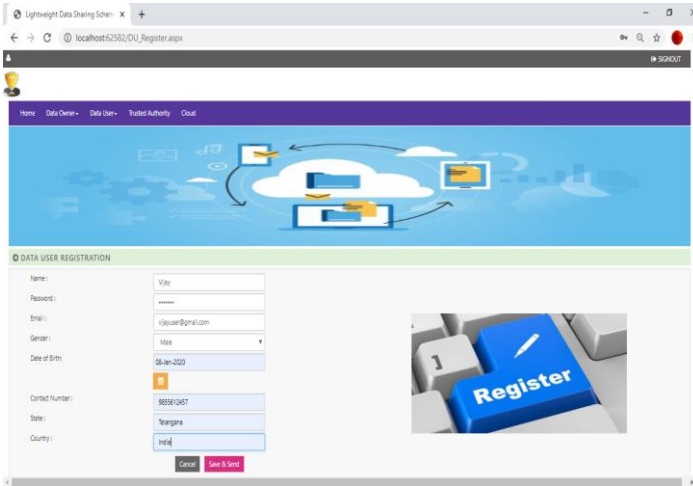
Lightweight Data Sharing Schem ×  +

localhost:62582/DU_Register.aspx

SIGNOUT

Home  Data Owner▾  Data User▾  Trusted Authority  Cloud

DATA USER REGISTRATION

Name : Vijay

Password : •••••••

Email : vijayuser@gmail.com

Gender : Male

Date of Birth: 08-Jan-2020

Contact Number : 9655612457

State : Telangana

Country : India

Cancel  Save & Send

Register